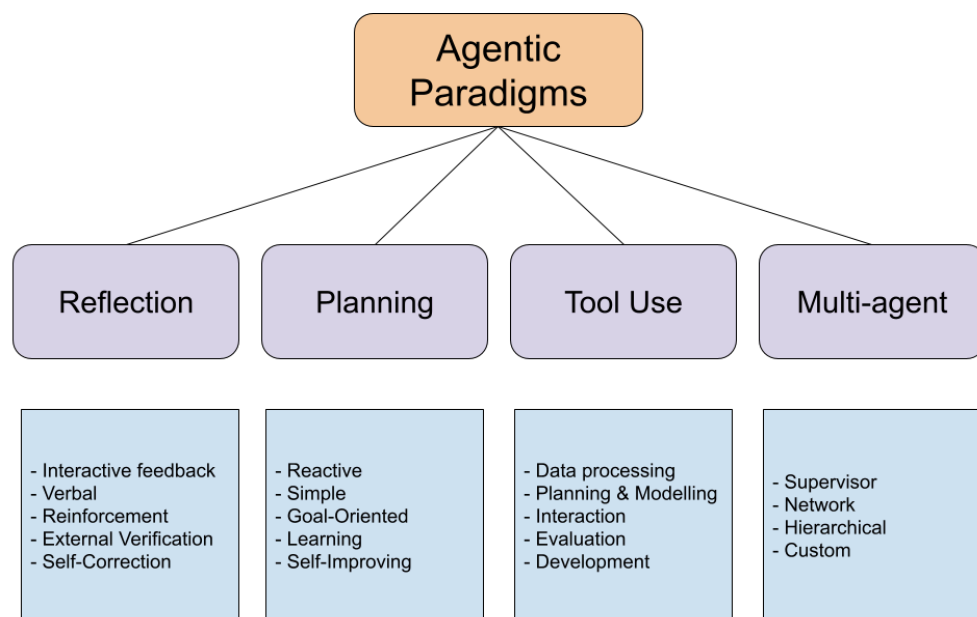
Agentic Paradigms

Reflection

Planning

Tool Use

Multi-agent

- Interactive feedback
- Verbal
- Reinforcement
- External Verification
- Self-Correction

- Reactive
- Simple
- Goal-Oriented
- Learning
- Self-Improving

- Data processing
- Planning & Modelling
- Interaction
- Evaluation
- Development

- Supervisor
- Network
- Hierarchical
- Custom